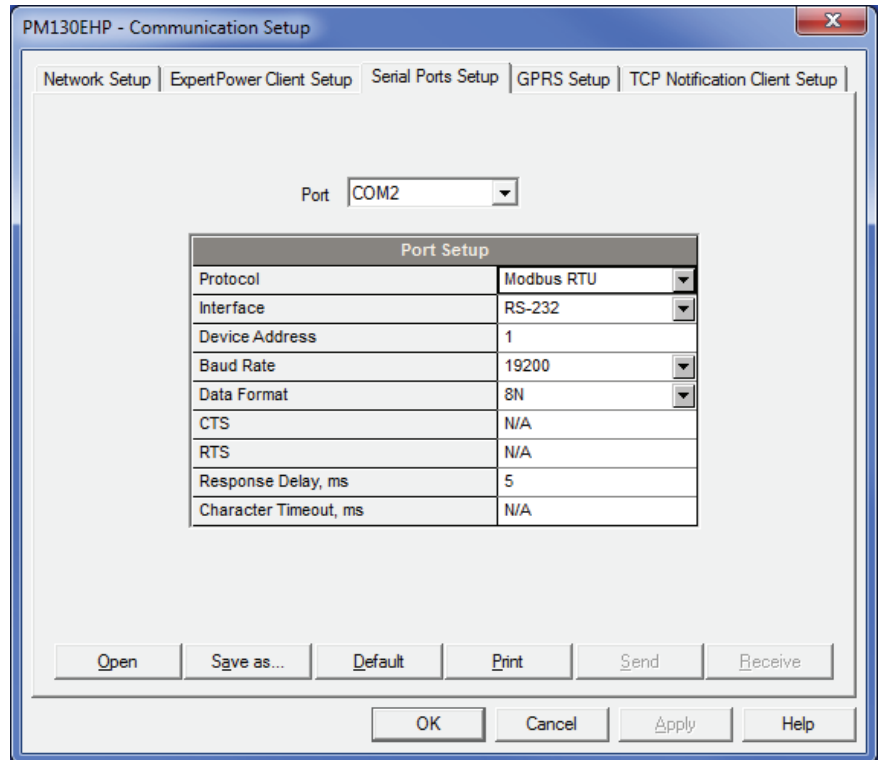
PM130EHP - Communication Setup

Network Setup | ExpertPower Client Setup | Serial Ports Setup | GPRS Setup | TCP Notification Client Setup

Port COM2

| Port Setup | |
|---|---|
| Protocol | Modbus RTU |
| Interface | RS-232 |
| Device Address | 1 |
| Baud Rate | 19200 |
| Data Format | 8N |
| CTS | N/A |
| RTS | N/A |
| Response Delay, ms | 5 |
| Character Timeout, ms | N/A |

Open Save as... Default Print Send Receive

OK Cancel Apply Help